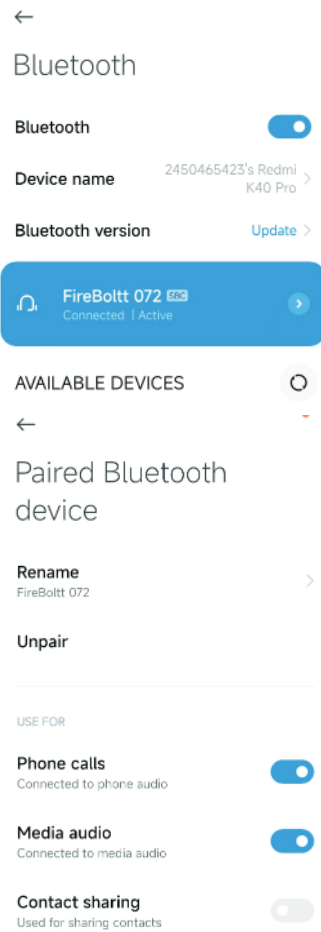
←

Bluetooth

Bluetooth

Device name
2450465423's Redmi K40 Pro

Bluetooth version
Update

FireBoltt 072 SBC
Connected | Active

AVAILABLE DEVICES

←

Paired Bluetooth device

Rename
FireBoltt 072

Unpair

USE FOR

Phone calls
Connected to phone audio

Media audio
Connected to media audio

Contact sharing
Used for sharing contacts